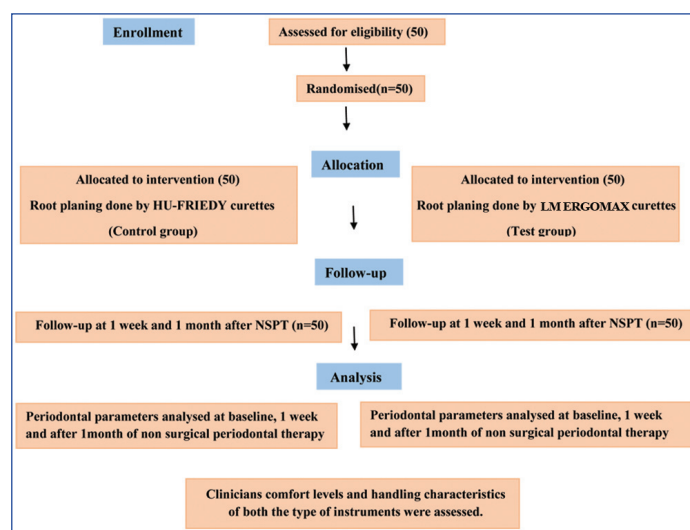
Enrollment

Assessed for eligibility (50)

Randomised(n=50)

Allocation

Allocated to intervention (50)
Root planing done by HU-FRIEDY curettes
(Control group)

Allocated to intervention (50)
Root planing done by LM ERGOMAX curettes
(Test group)

Follow-up

Follow-up at 1 week and 1 month after NSPT (n=50)

Follow-up at 1 week and 1 month after NSPT (n=50)

Analysis

Periodontal parameters analysed at baseline, 1 week and after 1month of non surgical periodontal therapy

Periodontal parameters analysed at baseline, 1 week and after 1month of non surgical periodontal therapy

Clinicians comfort levels and handling characteristics of both the type of instruments were assessed.